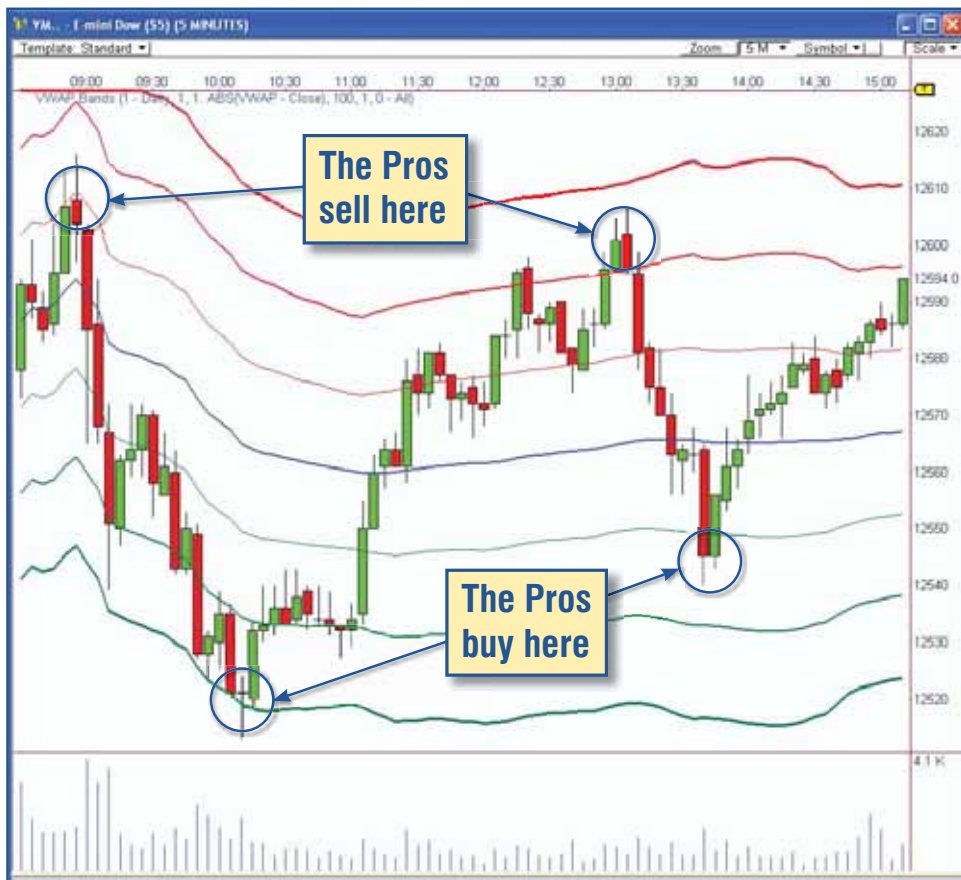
YM... - E-mini Dow ($5) (5 MINUTES)

Template: Standard

Zoom 5 M Symbol Scale

09:00 09:30 10:00 10:30 11:00 11:30 12:00 12:30 13:00 13:30 14:00 14:30 15:00

VWAP Bands (1 - Day), 1, 1, ABS(VWAP - Close), 100, 1, 0 - All)

12620
12610
12600
12594.0
12590
12580
12570
12560
12550
12540
12530
12520

The Pros sell here

The Pros buy here

4.1 K